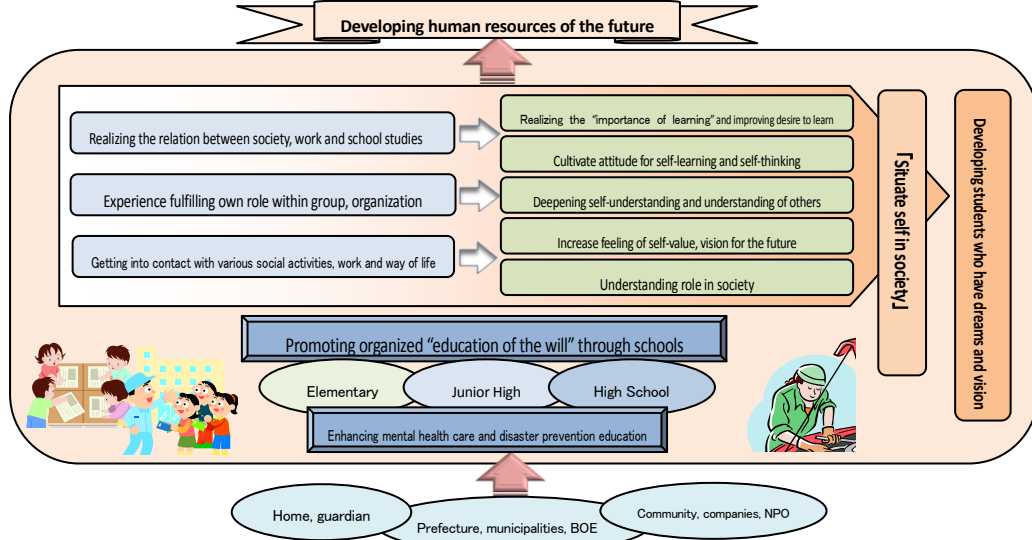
Developing human resources of the future

Realizing the relation between society, work and school studies

Experience fulfilling own role within group, organization

Getting into contact with various social activities, work and way of life

Realizing the "importance of learning" and improving desire to learn

Cultivate attitude for self-learning and self-thinking

Deepening self-understanding and understanding of others

Increase feeling of self-value, vision for the future

Understanding role in society

「Situate self in society」

Developing students who have dreams and vision

Promoting organized "education of the will" through schools

Elementary

Junior High

High School

Enhancing mental health care and disaster prevention education

Home, guardian

Prefecture, municipalities, BOE

Community, companies, NPO